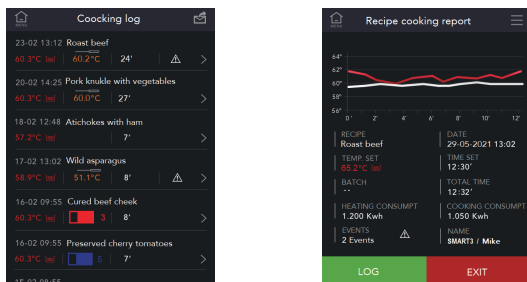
MENU Coocking log

23-02 13:16 Roast beef
60.3°C 60.2°C 24'

20-02 14:25 Pork knukle with vegetables
60.3°C 60.0°C 27'

18-02 12:48 Atichokes with ham
57.2°C 7'

17-02 13:02 Wild asparagus
58.9°C 51.1°C 8'

16-02 09:55 Cured beef cheek
60.3°C 3 8'

16-02 09:55 Preserved cherry tomatoes
60.3°C 5 7'

15-02 09:55

MENU Recipe cooking report

64°
62°
60°
58°
56°
0' 2' 4' 6' 8' 10' 12'

RECIPE
Roast beef

DATE
29-05-2021 13:02

TEMP. SET
65.2°C

TIME SET
12:30'

BATCH
-

TOTAL TIME
12:32'

HEATING CONSUMPT
1.200 Kwh

COOKING CONSUMPT
1.050 Kwh

EVENTS
2 Events

NAME
SMART3 / Mike

LOG

EXIT